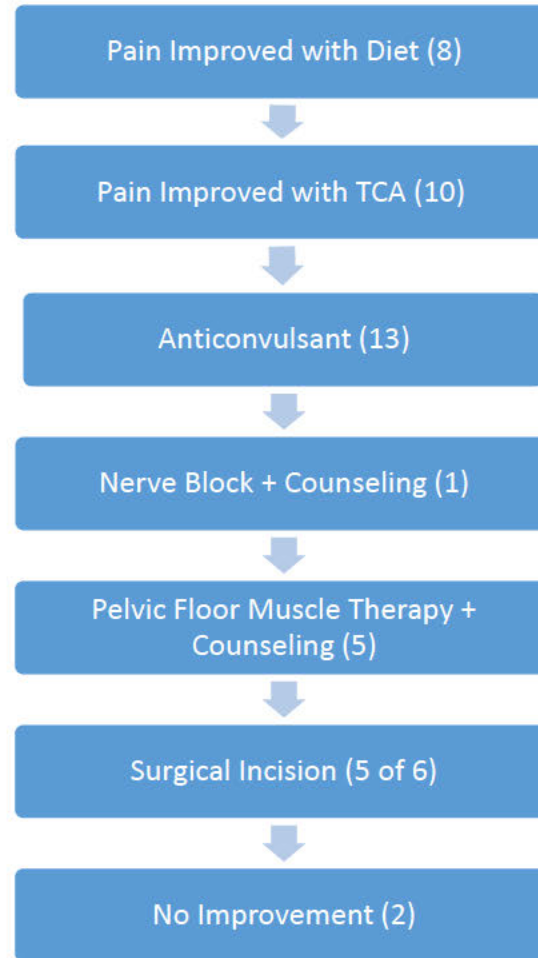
Pain Improved with Diet (8)

Pain Improved with TCA (10)

Anticonvulsant (13)

Nerve Block + Counseling (1)

Pelvic Floor Muscle Therapy + Counseling (5)

Surgical Incision (5 of 6)

No Improvement (2)